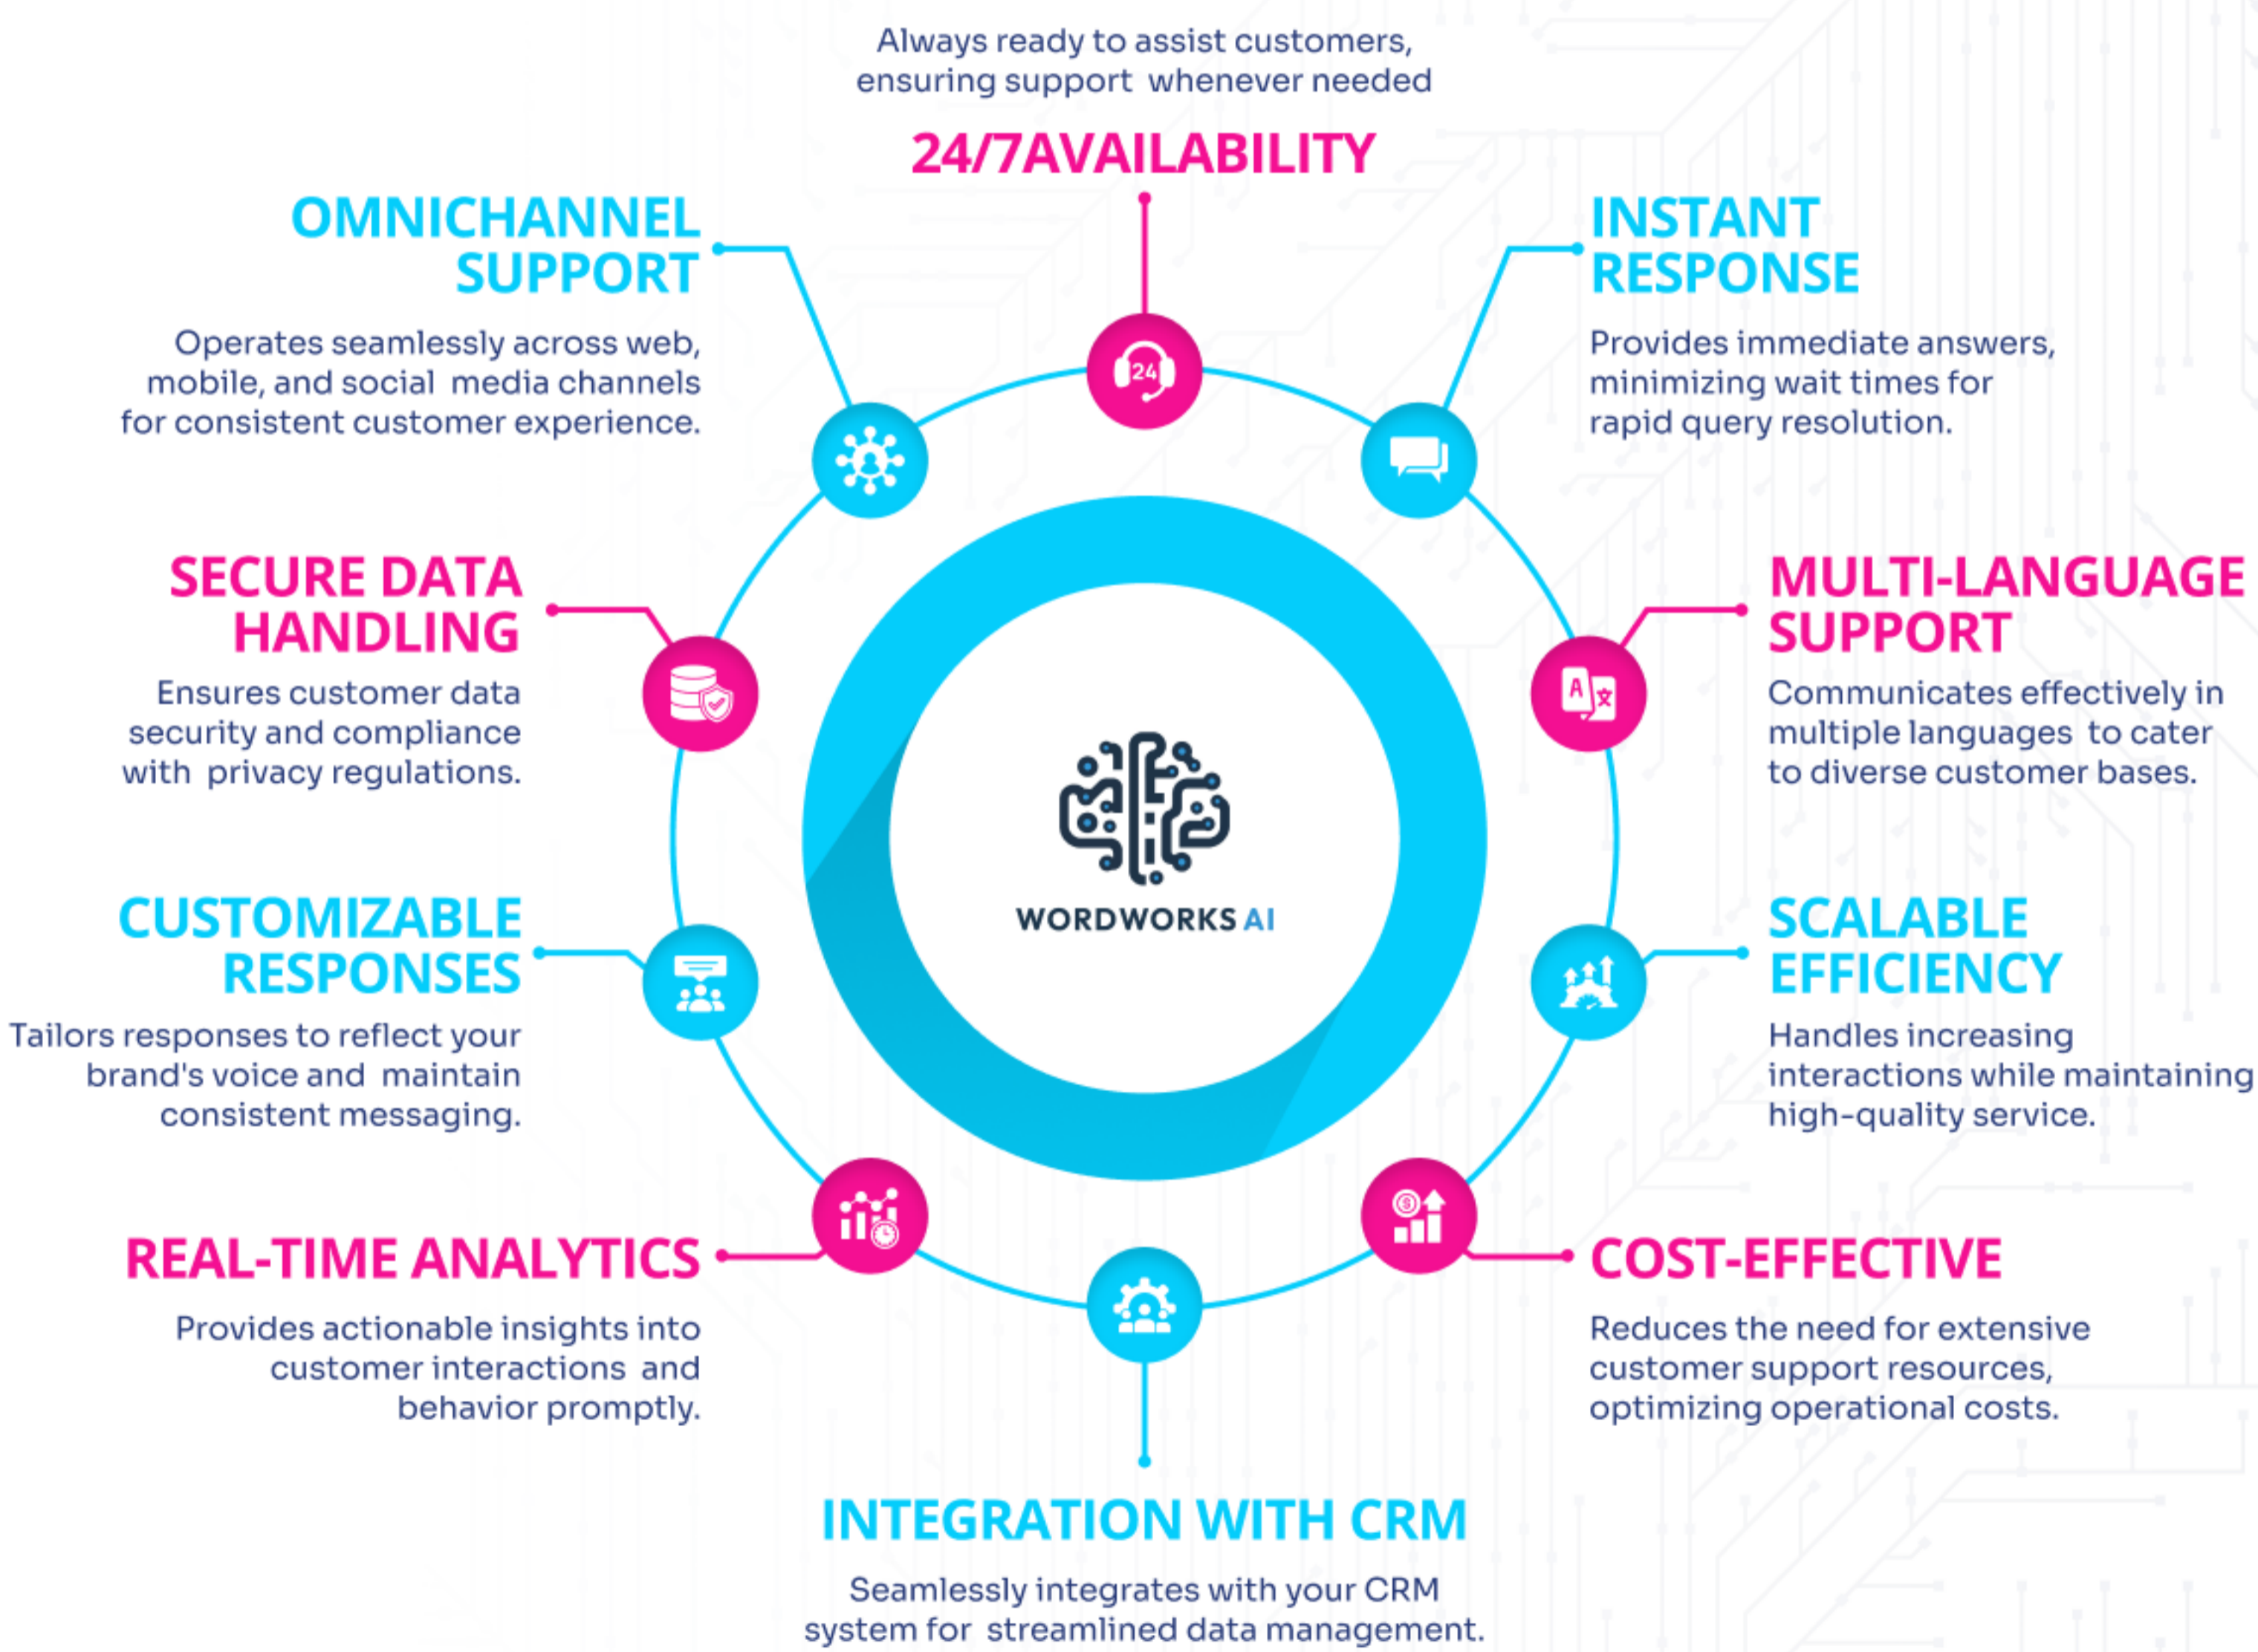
Always ready to assist customers, ensuring support whenever needed

24/7AVAILABILITY

OMNICHANNEL SUPPORT

Operates seamlessly across web, mobile, and social media channels for consistent customer experience.

INSTANT RESPONSE

Provides immediate answers, minimizing wait times for rapid query resolution.

SECURE DATA HANDLING

Ensures customer data security and compliance with privacy regulations.

MULTI-LANGUAGE SUPPORT

Communicates effectively in multiple languages to cater to diverse customer bases.

24

WORDWORKS AI

CUSTOMIZABLE RESPONSES

Tailors responses to reflect your brand's voice and maintain consistent messaging.

SCALABLE EFFICIENCY

Handles increasing interactions while maintaining high-quality service.

REAL-TIME ANALYTICS

Provides actionable insights into customer interactions and behavior promptly.

COST-EFFECTIVE

Reduces the need for extensive customer support resources, optimizing operational costs.

INTEGRATION WITH CRM

Seamlessly integrates with your CRM system for streamlined data management.